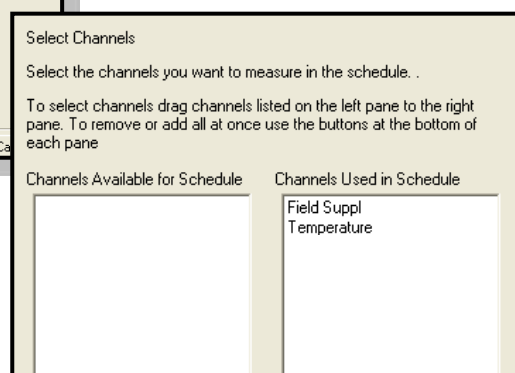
Select Channels

Select the channels you want to measure in the schedule. .

To select channels drag channels listed on the left pane to the right pane. To remove or add all at once use the buttons at the bottom of each pane

Channels Available for Schedule

Channels Used in Schedule

Field Suppl
Temperature

Ca